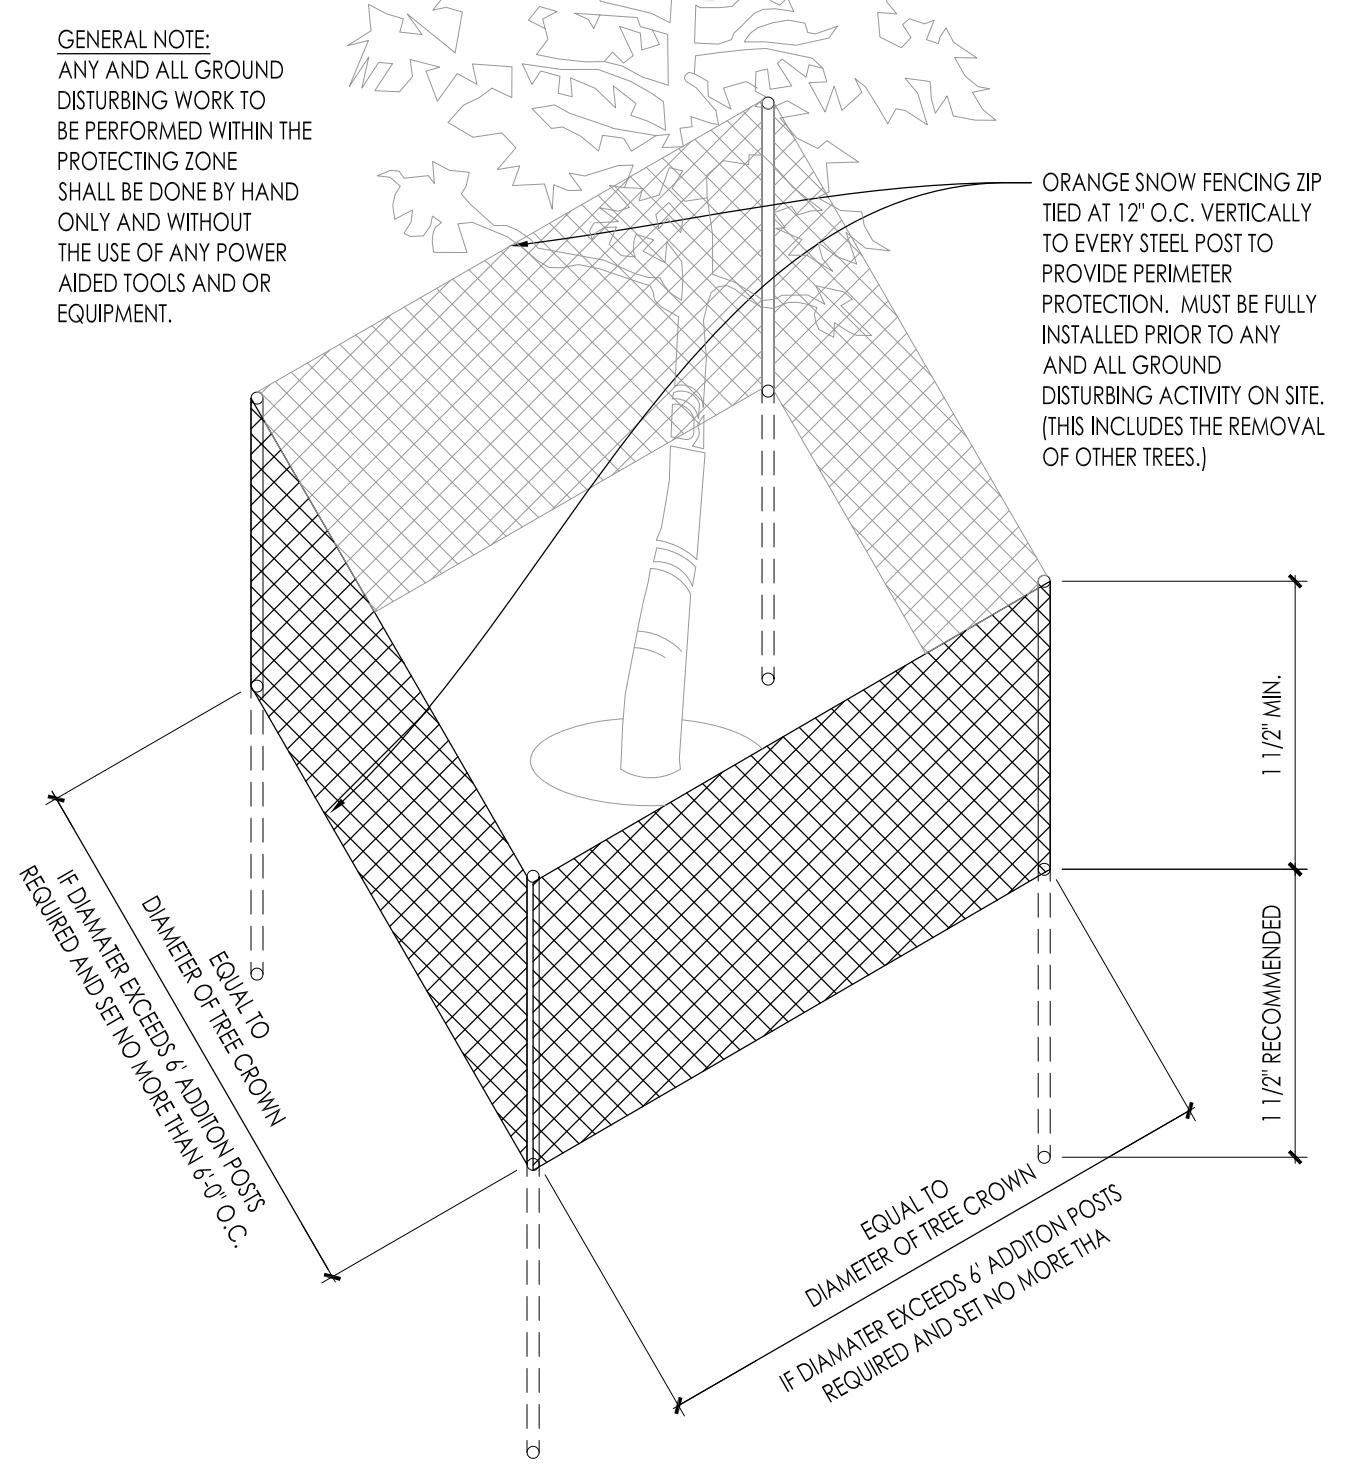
GENERAL NOTE:
ANY AND ALL GROUND DISTURBING WORK TO BE PERFORMED WITHIN THE PROTECTING ZONE SHALL BE DONE BY HAND ONLY AND WITHOUT THE USE OF ANY POWER AIDED TOOLS AND OR EQUIPMENT.

ORANGE SNOW FENCING ZIP TIED AT 12" O.C. VERTICALLY TO EVERY STEEL POST TO PROVIDE PERIMETER PROTECTION. MUST BE FULLY INSTALLED PRIOR TO ANY AND ALL GROUND DISTURBING ACTIVITY ON SITE. (THIS INCLUDES THE REMOVAL OF OTHER TREES.)

1 1/2" MIN.

1 1/2" RECOMMENDED

EQUAL TO
DIAMETER OF TREE CROWN
IF DIAMATER EXCEEDS 6' ADDITON POSTS REQUIRED AND SET NO MORE THAN 6'-0" O.C.

EQUAL TO
DIAMETER OF TREE CROWN
IF DIAMATER EXCEEDS 6' ADDITON POSTS REQUIRED AND SET NO MORE THA